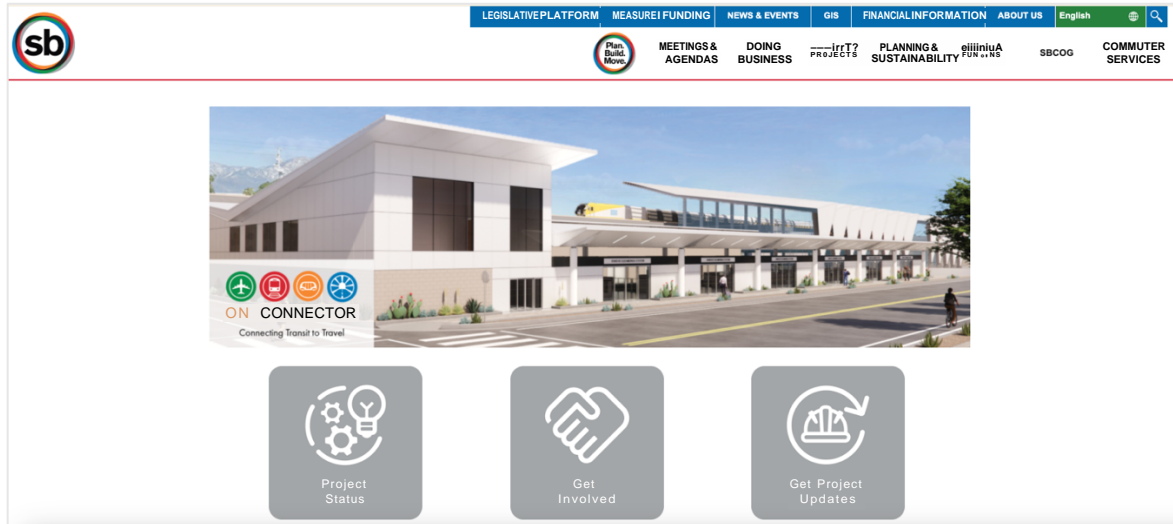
LEGISLATIVE PLATFORM | MEASURE I FUNDING | NEWS & EVENTS | GIS | FINANCIAL INFORMATION | ABOUT US | English

sb

Plan. Build. Move.

MEETINGS & AGENDAS

DOING BUSINESS

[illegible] PROJECTS

PLANNING & SUSTAINABILITY

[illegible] FUN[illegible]NS

SBCOG

COMMUTER SERVICES

ON CONNECTOR
Connecting Transit to Travel

Project Status

Get Involved

Get Project Updates